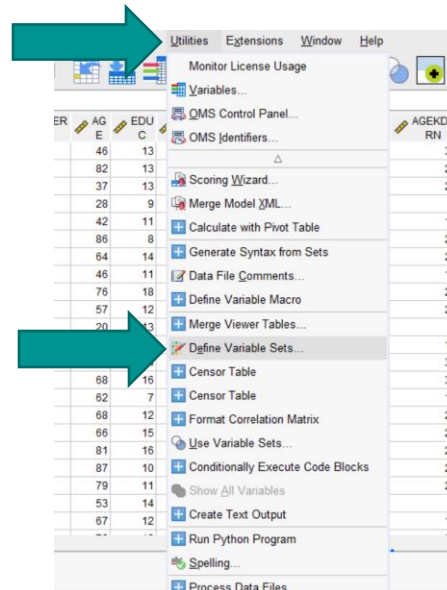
Utilities Extensions Window Help

Monitor License Usage
Variables...
OMS Control Panel...
OMS Identifiers...
Scoring Wizard...
Merge Model XML...
Calculate with Pivot Table
Generate Syntax from Sets
Data File Comments...
Define Variable Macro
Merge Viewer Tables...
Define Variable Sets...
Censor Table
Censor Table
Format Correlation Matrix
Use Variable Sets...
Conditionally Execute Code Blocks
Show All Variables
Create Text Output
Run Python Program
Spelling...
Process Data Files

| ER | AGE | EDUC |
|---|---|---|
| | 46 | 13 |
| | 82 | 13 |
| | 37 | 13 |
| | 28 | 9 |
| | 42 | 11 |
| | 86 | 8 |
| | 64 | 14 |
| | 46 | 11 |
| | 76 | 18 |
| | 57 | 12 |
| | 20 | 13 |
| | 68 | 16 |
| | 62 | 7 |
| | 68 | 12 |
| | 66 | 15 |
| | 81 | 16 |
| | 87 | 10 |
| | 79 | 11 |
| | 53 | 14 |
| | 67 | 12 |

AGEKDBRN